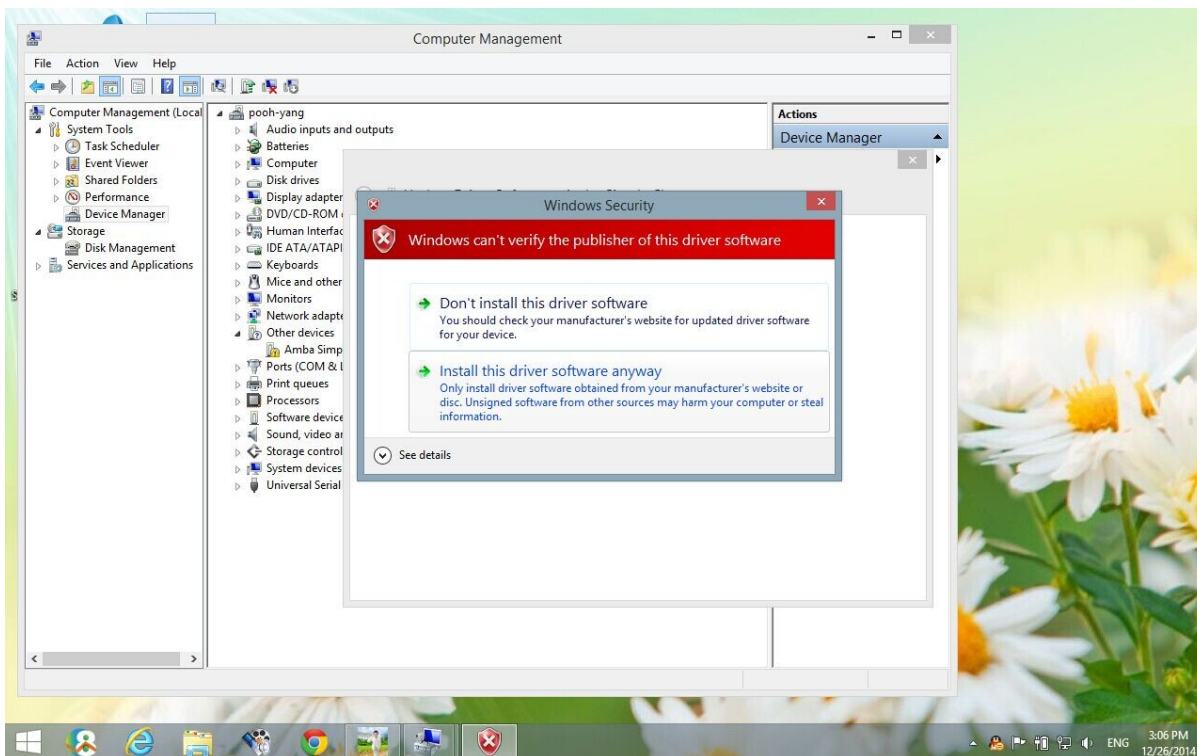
Computer Management

File Action View Help

Computer Management (Local
System Tools
Task Scheduler
Event Viewer
Shared Folders
Performance
Device Manager
Storage
Disk Management
Services and Applications

pooh-yang
Audio inputs and outputs
Batteries
Computer
Disk drives
Display adapter
DVD/CD-ROM
Human Interfac
IDE ATA/ATAPI
Keyboards
Mice and other
Monitors
Network adapte
Other devices
Amba Simp
Ports (COM & L
Print queues
Processors
Software device
Sound, video ar
Storage control
System devices
Universal Serial

Actions
Device Manager

Windows Security

Windows can't verify the publisher of this driver software

Don't install this driver software
You should check your manufacturer's website for updated driver software for your device.

Install this driver software anyway
Only install driver software obtained from your manufacturer's website or disc. Unsigned software from other sources may harm your computer or steal information.

See details

ENG 3:06 PM 12/26/2014